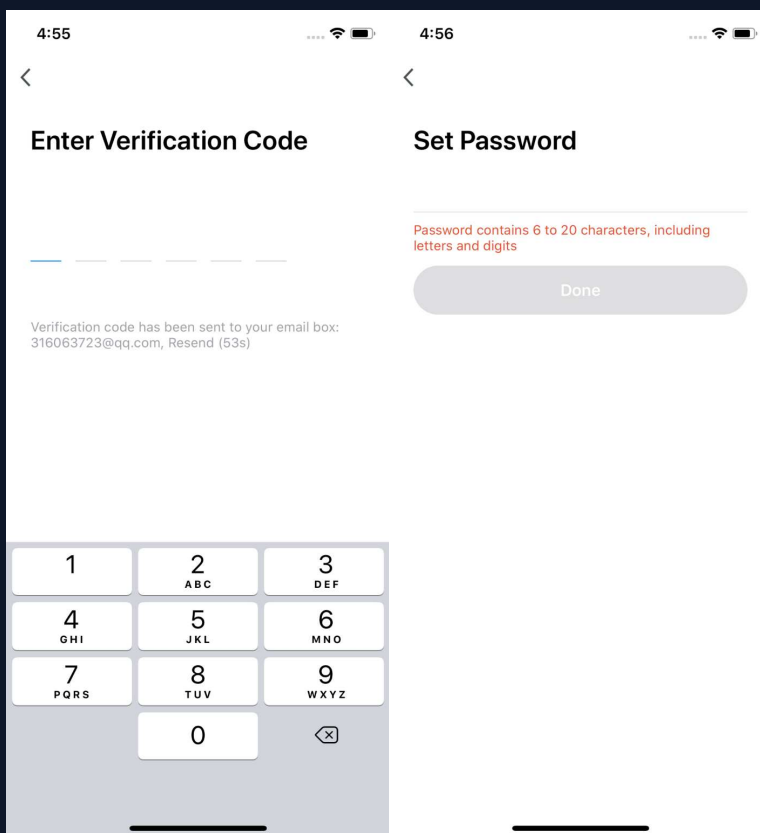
4:55

<

Enter Verification Code

Verification code has been sent to your email box: 316063723@qq.com, Resend (53s)

1
2 ABC
3 DEF
4 GHI
5 JKL
6 MNO
7 PQRS
8 TUV
9 WXYZ
0

4:56

<

Set Password

Password contains 6 to 20 characters, including letters and digits

Done